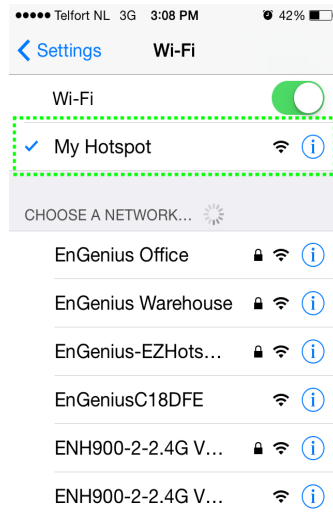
●●●●● Telfort NL 3G 3:08 PM 42%

Settings Wi-Fi

Wi-Fi

My Hotspot

CHOOSE A NETWORK...

EnGenius Office

EnGenius Warehouse

EnGenius-EZHots...

EnGeniusC18DFE

ENH900-2-2.4G V...

ENH900-2-2.4G V...